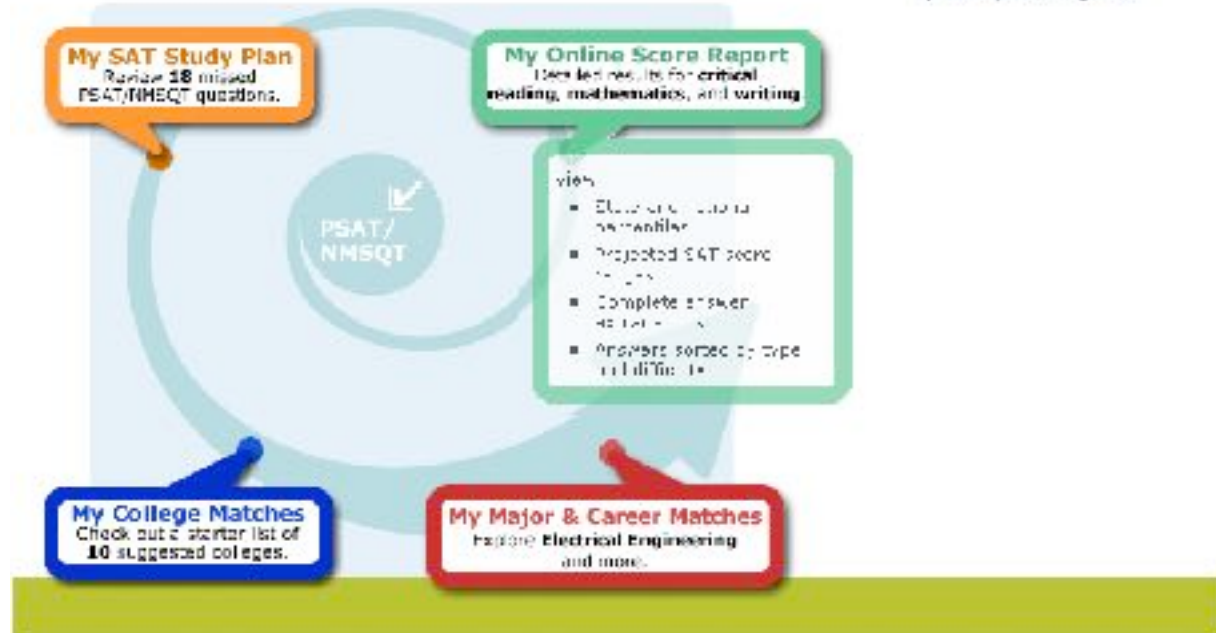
My SAT Study Plan
Review 18 missed PSAT/NMSQT questions.

My Online Score Report
Detailed results for critical reading, mathematics, and writing.

PSAT/ NMSQT

View:
- State and national percentiles
- Projected SAT score ranges
- Complete answer explanations
- Answers sorted by type and difficulty

My College Matches
Check out a starter list of 10 suggested colleges.

My Major & Career Matches
Explore Electrical Engineering and more.